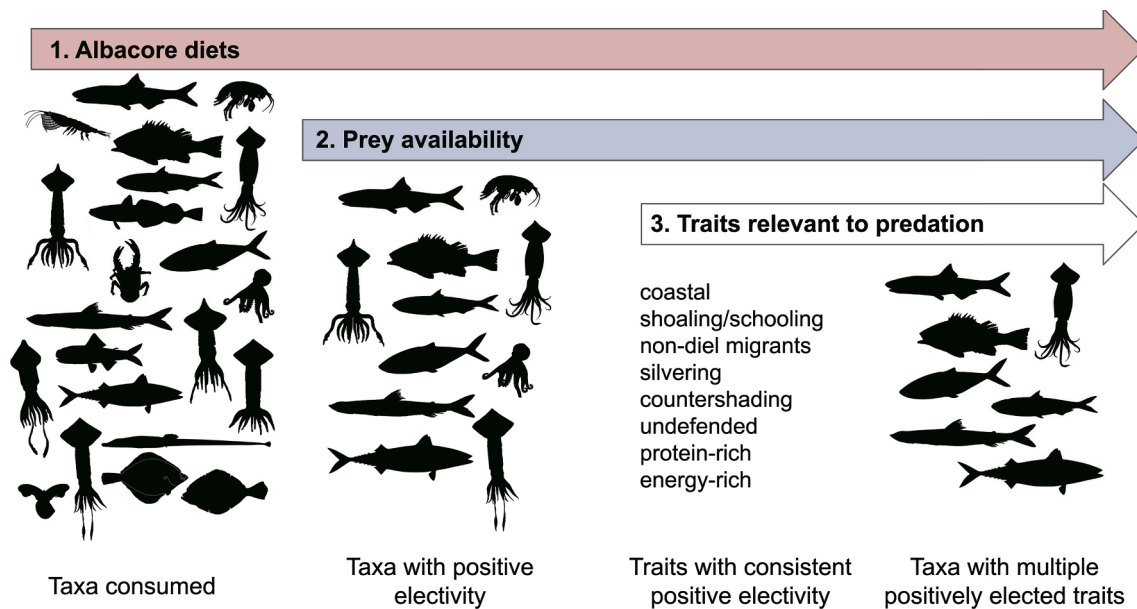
1. Albacore diets

2. Prey availability

3. Traits relevant to predation

coastal
shoaling/schooling
non-diel migrants
silvering
countershading
undefended
protein-rich
energy-rich

Taxa consumed

Taxa with positive electivity

Traits with consistent positive electivity

Taxa with multiple positively elected traits